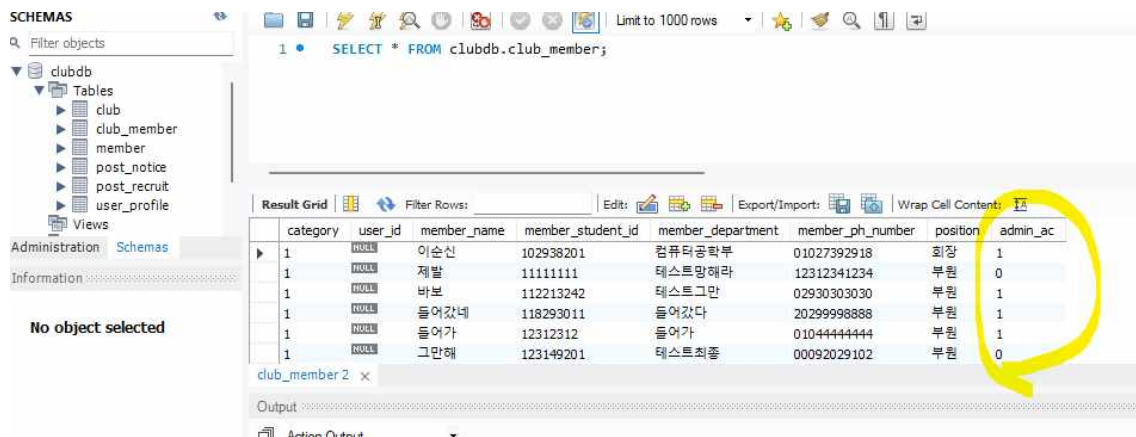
SCHEMAS

Filter objects

clubdb
Tables
club
club_member
member
post_notice
post_recruit
user_profile
Views

Administration Schemas

Information

No object selected

Limit to 1000 rows

1 SELECT * FROM clubdb.club_member;

Result Grid | Filter Rows: | Edit: | Export/Import: | Wrap Cell Content:

| | category | user_id | member_name | member_student_id | member_department | member_ph_number | position | admin_ac |
|---|---|---|---|---|---|---|---|---|
| ▶ | 1 | NULL | 이순신 | 102938201 | 컴퓨터공학부 | 01027392918 | 회장 | 1 |
| | 1 | NULL | 제발 | 11111111 | 테스트망해라 | 12312341234 | 부원 | 0 |
| | 1 | NULL | 바보 | 112213242 | 테스트그만 | 02930303030 | 부원 | 1 |
| | 1 | NULL | 들어갔네 | 118293011 | 들어갔다 | 20299998888 | 부원 | 1 |
| | 1 | NULL | 들어가 | 12312312 | 들어가 | 01044444444 | 부원 | 1 |
| | 1 | NULL | 그만해 | 123149201 | 테스트최종 | 00092029102 | 부원 | 0 |

club_member 2 ×

Output

Action Output